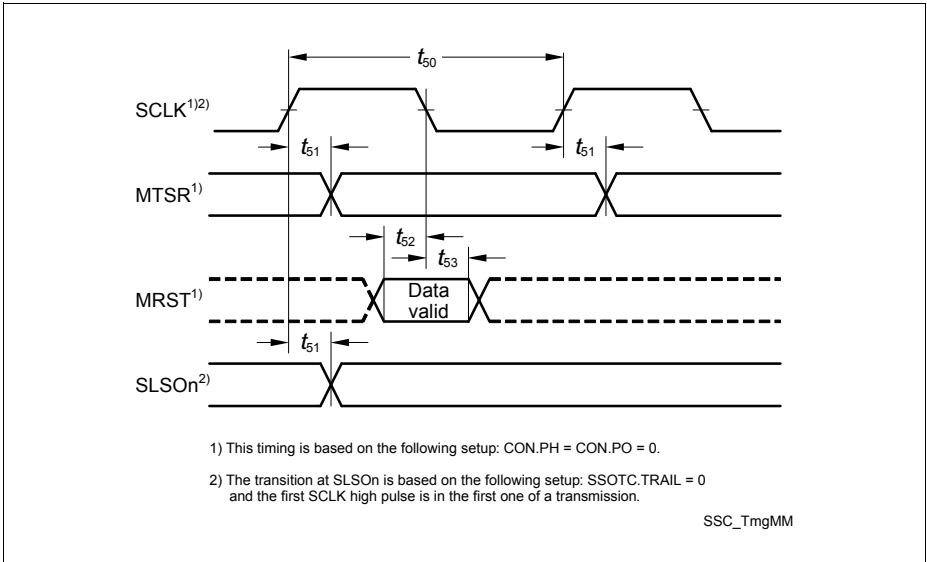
$t_{50}$

SCLK$^{1)2)}$

$t_{51}$

$t_{51}$

MTSR$^{1)}$

$t_{52}$

$t_{53}$

MRST$^{1)}$

Data valid

$t_{51}$

SLSOn$^{2)}$

1) This timing is based on the following setup: CON.PH = CON.PO = 0.

2) The transition at SLSOn is based on the following setup: SSOTC.TRAIL = 0 and the first SCLK high pulse is in the first one of a transmission.

SSC_TmgMM